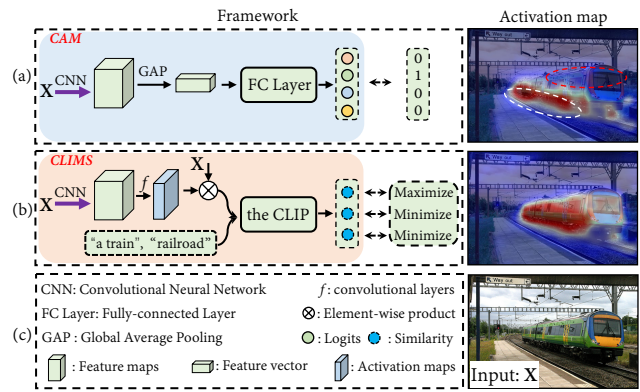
Framework

Activation map

(a)

CAM

X

CNN

GAP

FC Layer

0
1
0
0

(b)

CLIMS

X

CNN

$f$

X

the CLIP

Maximize

Minimize

Minimize

"a train", "railroad"

(c)

CNN: Convolutional Neural Network

$f$: convolutional layers

FC Layer: Fully-connected Layer

$\otimes$: Element-wise product

GAP : Global Average Pooling

: Logits : Similarity

: Feature maps

: Feature vector

: Activation maps

Input: X